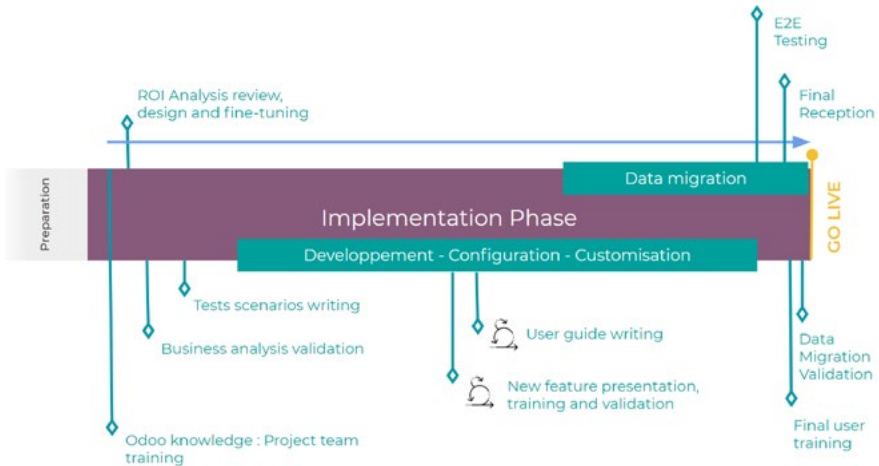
E2E Testing

ROI Analysis review, design and fine-tuning

Final Reception

Preparation

Data migration

Implementation Phase

GO LIVE

Developpement - Configuration - Customisation

Tests scenarios writing

User guide writing

Business analysis validation

Data Migration Validation

New feature presentation, training and validation

Odoo knowledge : Project team training

Final user training